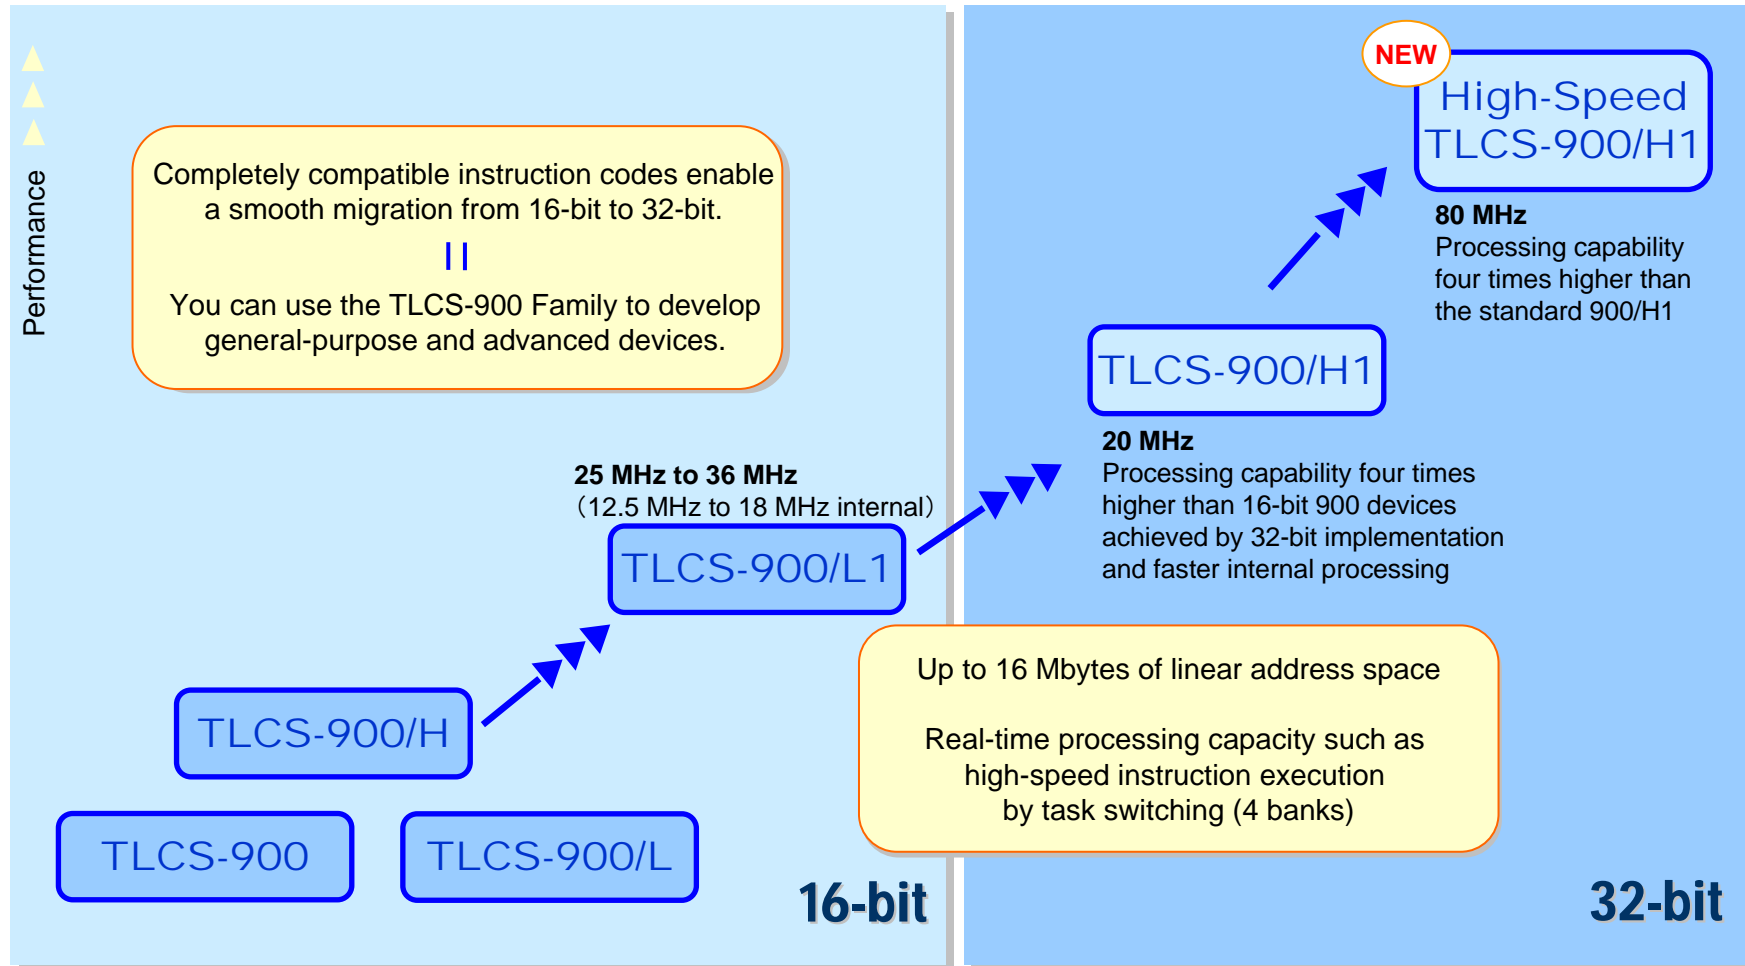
Performance

Completely compatible instruction codes enable a smooth migration from 16-bit to 32-bit.

||

You can use the TLCS-900 Family to develop general-purpose and advanced devices.

NEW

High-Speed TLCS-900/H1

80 MHz
Processing capability four times higher than the standard 900/H1

TLCS-900/H1

20 MHz
Processing capability four times higher than 16-bit 900 devices achieved by 32-bit implementation and faster internal processing

25 MHz to 36 MHz
(12.5 MHz to 18 MHz internal)

TLCS-900/L1

TLCS-900/H

TLCS-900

TLCS-900/L

Up to 16 Mbytes of linear address space

Real-time processing capacity such as high-speed instruction execution by task switching (4 banks)

16-bit

32-bit